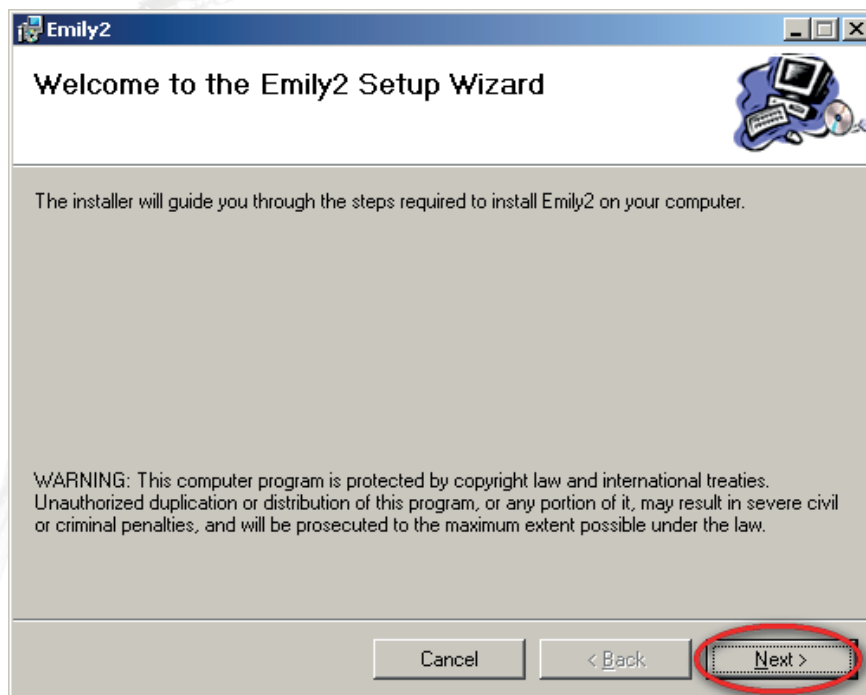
Emily2

Welcome to the Emily2 Setup Wizard

The installer will guide you through the steps required to install Emily2 on your computer.

WARNING: This computer program is protected by copyright law and international treaties. Unauthorized duplication or distribution of this program, or any portion of it, may result in severe civil or criminal penalties, and will be prosecuted to the maximum extent possible under the law.

Cancel

< Back

Next >